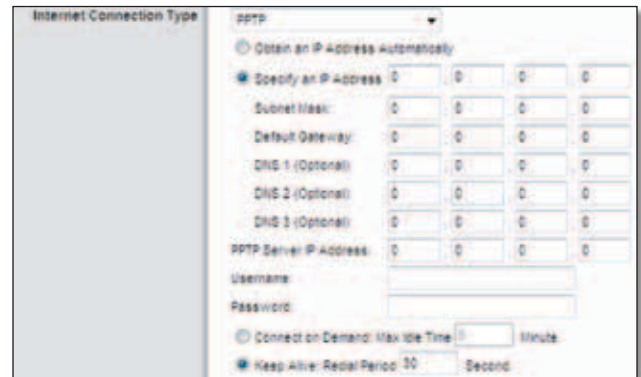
Internet Connection Type

PPTP

Obtain an IP Address Automatically

Specify an IP Address 0 . 0 . 0 . 0

Subnet Mask: 0 . 0 . 0 . 0

Default Gateway: 0 . 0 . 0 . 0

DNS 1 (Optional): 0 . 0 . 0 . 0

DNS 2 (Optional): 0 . 0 . 0 . 0

DNS 3 (Optional): 0 . 0 . 0 . 0

PPTP Server IP Address: 0 . 0 . 0 . 0

Username:

Password:

Connect on Demand: Max Idle Time 5 Minute

Keep Alive: Redial Period 30 Second